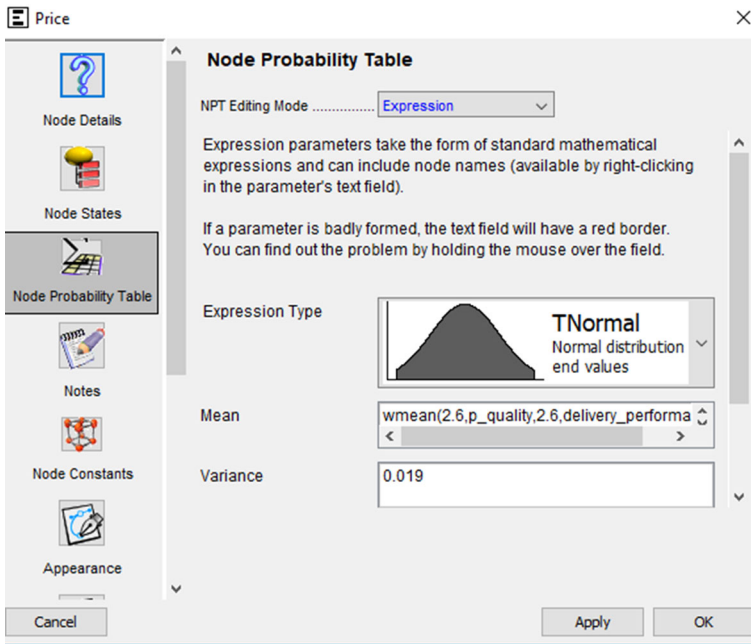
Price

Node Details

Node States

Node Probability Table

Notes

Node Constants

Appearance

Node Probability Table

NPT Editing Mode ................ Expression

Expression parameters take the form of standard mathematical expressions and can include node names (available by right-clicking in the parameter's text field).

If a parameter is badly formed, the text field will have a red border. You can find out the problem by holding the mouse over the field.

Expression Type

TNormal
Normal distribution end values

Mean

wmean(2.6,p_quality,2.6,delivery_performa

Variance

0.019

Cancel

Apply

OK